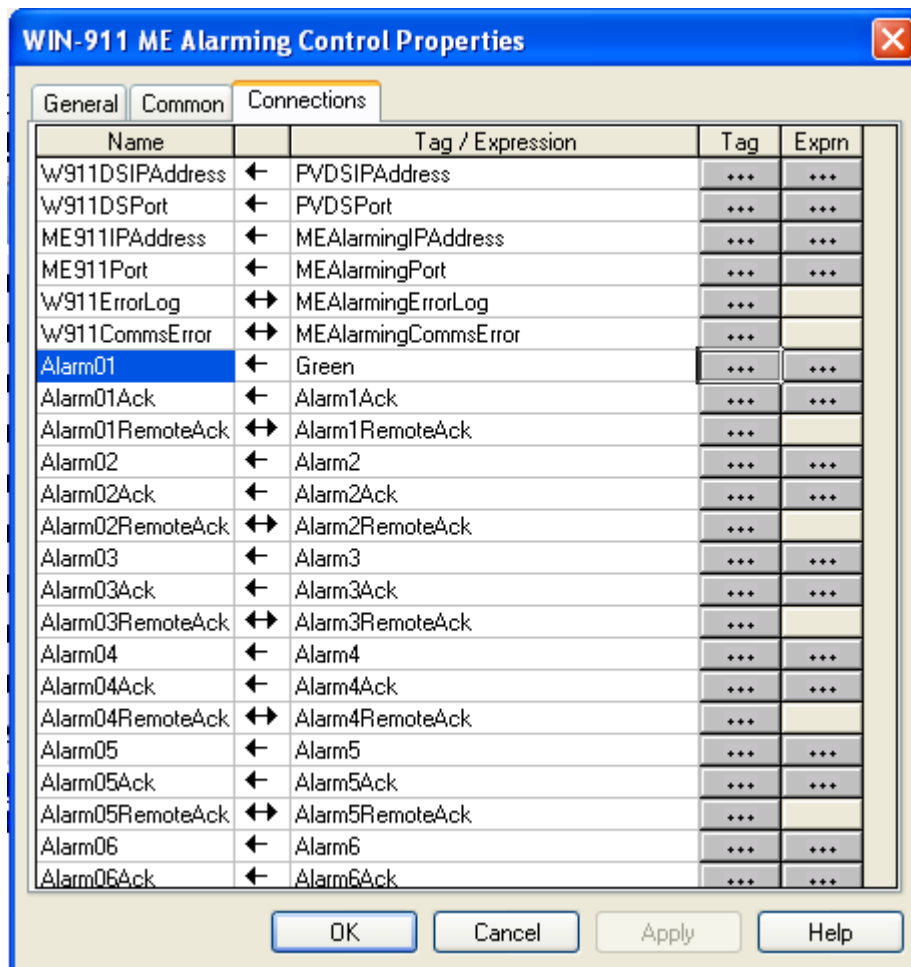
WIN-911 ME Alarming Control Properties

General | Common | Connections

| Name | | Tag / Expression | Tag | Exprn |
|---|---|---|---|---|
| W911DSIPAddress | ← | PVDSIPAddress | ... | ... |
| W911DSPort | ← | PVDSPort | ... | ... |
| ME911IPAddress | ← | MEAlarmingIPAddress | ... | ... |
| ME911Port | ← | MEAlarmingPort | ... | ... |
| W911ErrorLog | ↔ | MEAlarmingErrorLog | ... | |
| W911CommsError | ↔ | MEAlarmingCommsError | ... | |
| Alarm01 | ← | Green | ... | ... |
| Alarm01Ack | ← | Alarm1Ack | ... | ... |
| Alarm01RemoteAck | ↔ | Alarm1RemoteAck | ... | |
| Alarm02 | ← | Alarm2 | ... | ... |
| Alarm02Ack | ← | Alarm2Ack | ... | ... |
| Alarm02RemoteAck | ↔ | Alarm2RemoteAck | ... | |
| Alarm03 | ← | Alarm3 | ... | ... |
| Alarm03Ack | ← | Alarm3Ack | ... | ... |
| Alarm03RemoteAck | ↔ | Alarm3RemoteAck | ... | |
| Alarm04 | ← | Alarm4 | ... | ... |
| Alarm04Ack | ← | Alarm4Ack | ... | ... |
| Alarm04RemoteAck | ↔ | Alarm4RemoteAck | ... | |
| Alarm05 | ← | Alarm5 | ... | ... |
| Alarm05Ack | ← | Alarm5Ack | ... | ... |
| Alarm05RemoteAck | ↔ | Alarm5RemoteAck | ... | |
| Alarm06 | ← | Alarm6 | ... | ... |
| Alarm06Ack | ← | Alarm6Ack | ... | ... |

OK | Cancel | Apply | Help